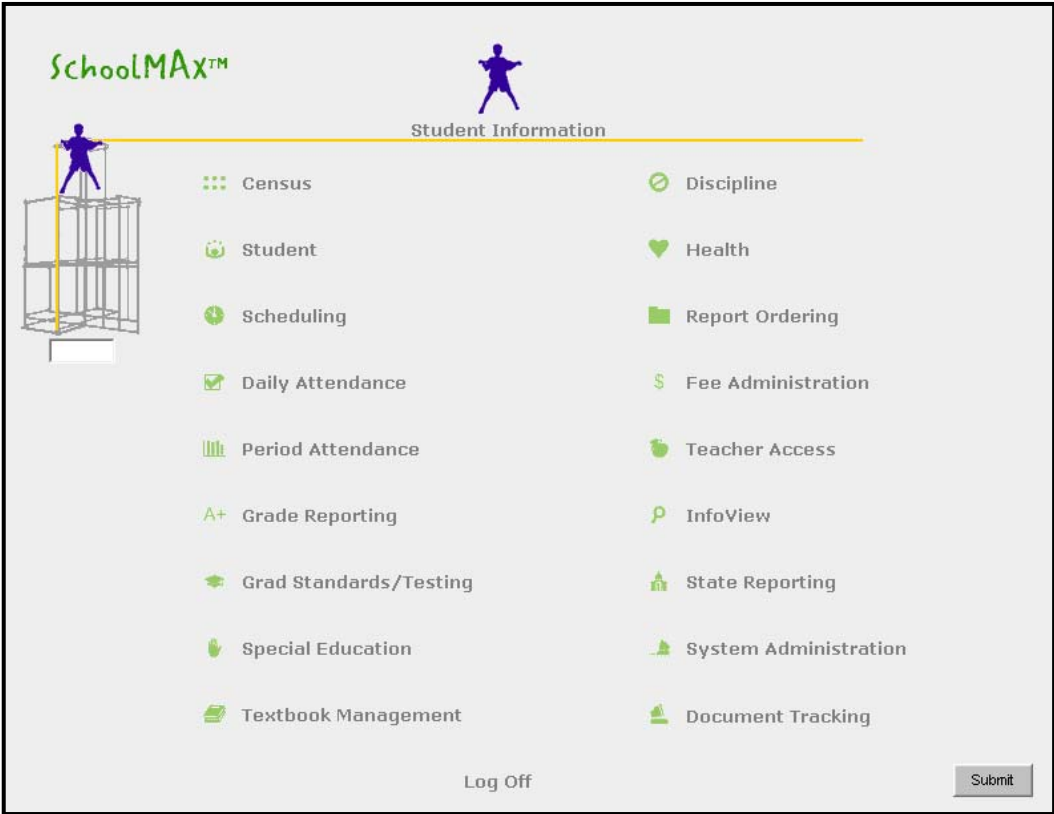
SchoolMAX™

Student Information

Census

Student

Scheduling

Daily Attendance

Period Attendance

A+ Grade Reporting

Grad Standards/Testing

Special Education

Textbook Management

Discipline

Health

Report Ordering

$ Fee Administration

Teacher Access

InfoView

State Reporting

System Administration

Document Tracking

Log Off

Submit